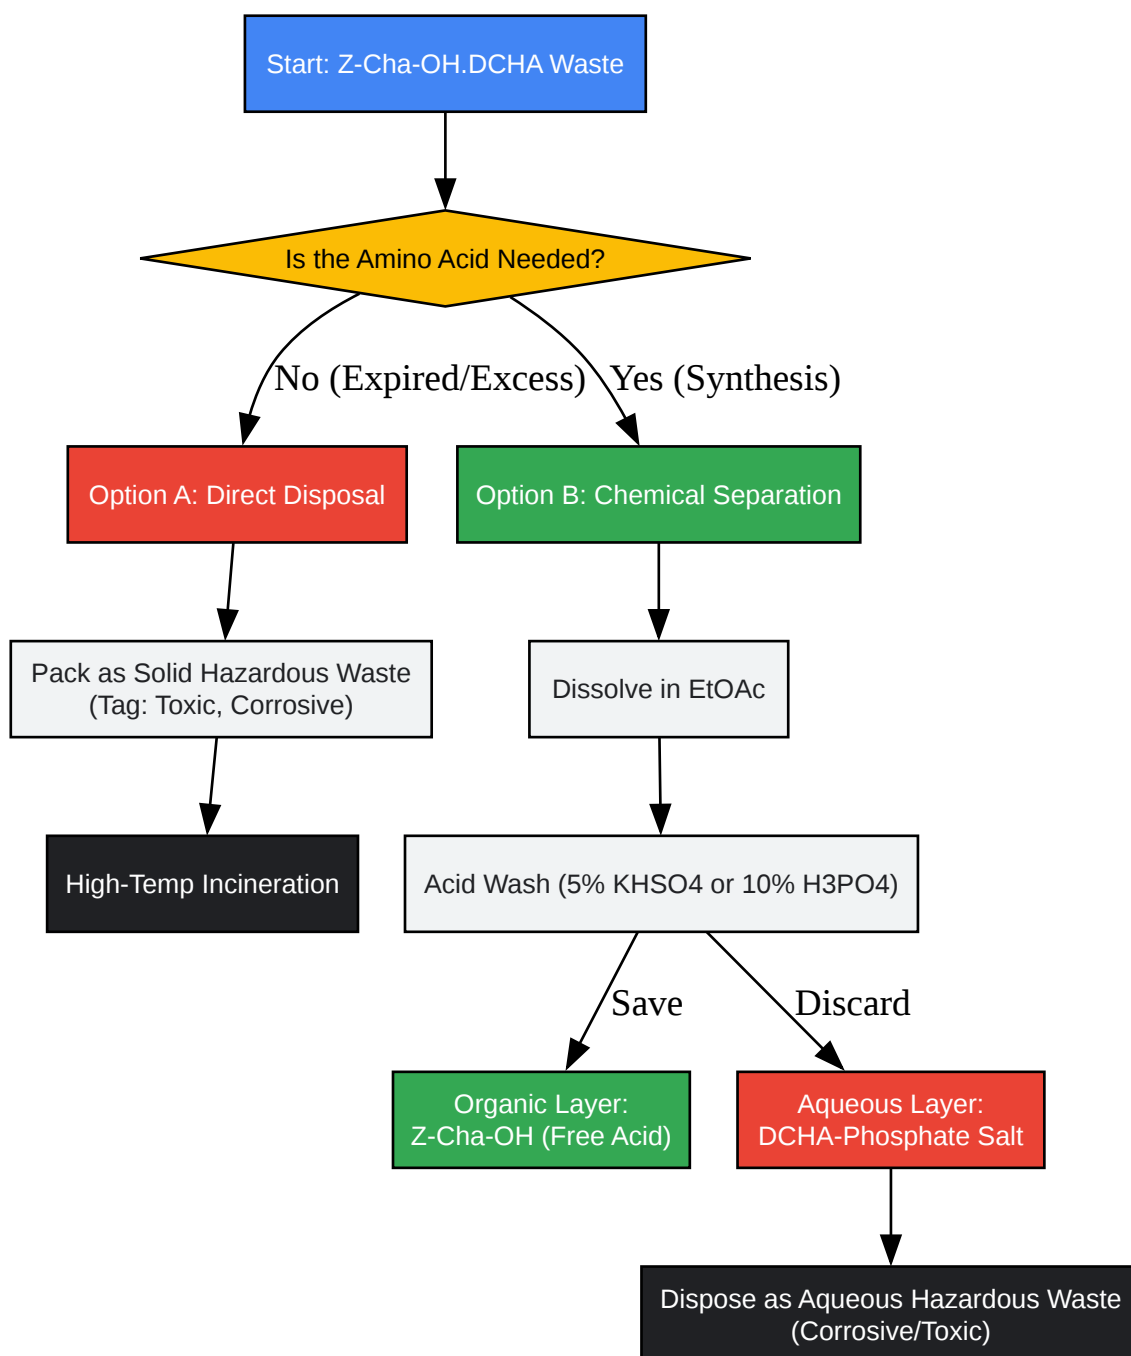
Start: Z-Cha-OH.DCHA Waste

Is the Amino Acid Needed?

No (Expired/Excess)

Yes (Synthesis)

Option A: Direct Disposal

Option B: Chemical Separation

Pack as Solid Hazardous Waste
(Tag: Toxic, Corrosive)

Dissolve in EtOAc

High-Temp Incineration

Acid Wash (5% KHSO4 or 10% H3PO4)

Save

Discard

Organic Layer:
Z-Cha-OH (Free Acid)

Aqueous Layer:
DCHA-Phosphate Salt

Dispose as Aqueous Hazardous Waste
(Corrosive/Toxic)